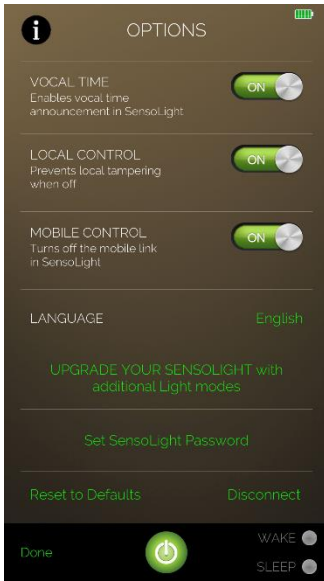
i OPTIONS

VOCAL TIME
Enables vocal time announcement in SensoLight
ON

LOCAL CONTROL
Prevents local tampering when off
ON

MOBILE CONTROL
Turns off the mobile link in SensoLight
ON

LANGUAGE English

UPGRADE YOUR SENSOLIGHT with additional Light modes

Set SensoLight Password

Reset to Defaults Disconnect

Done

WAKE
SLEEP